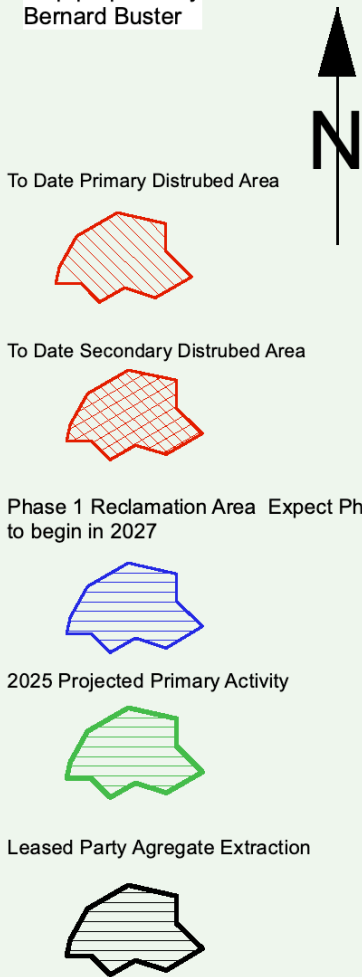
Bernard Buster

N

To Date Primary Distrubed Area

To Date Secondary Distrubed Area

Phase 1 Reclamation Area Expect Ph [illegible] to begin in 2027

2025 Projected Primary Activity

Leased Party Agregate Extraction